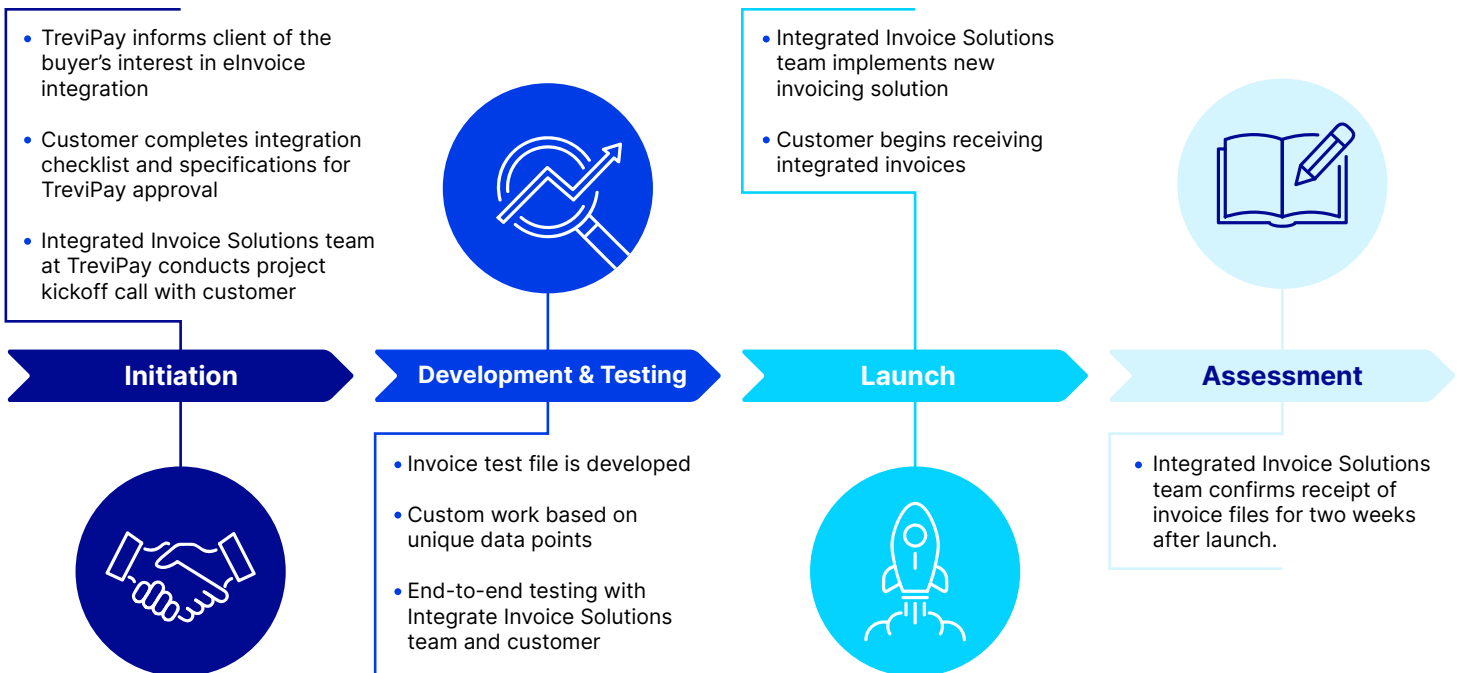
• TreviPay informs client of the buyer’s interest in eInvoice integration

• Customer completes integration checklist and specifications for TreviPay approval

• Integrated Invoice Solutions team at TreviPay conducts project kickoff call with customer

Initiation

Development & Testing

• Invoice test file is developed

• Custom work based on unique data points

• End-to-end testing with Integrate Invoice Solutions team and customer

• Integrated Invoice Solutions team implements new invoicing solution

• Customer begins receiving integrated invoices

Launch

Assessment

• Integrated Invoice Solutions team confirms receipt of invoice files for two weeks after launch.